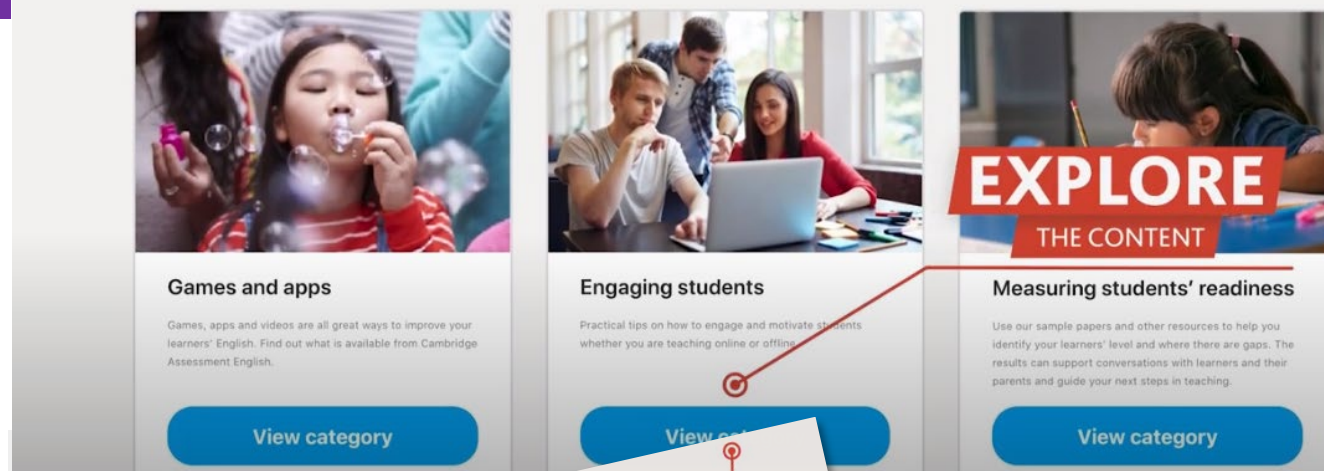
Games and apps

Games, apps and videos are all great ways to improve your learners' English. Find out what is available from Cambridge Assessment English.

View category

Engaging students

Practical tips on how to engage and motivate students whether you are teaching online or offline.

View cat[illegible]

EXPLORE
THE CONTENT

Measuring students' readiness

Use our sample papers and other resources to help you identify your learners' level and where there are gaps. The results can support conversations with learners and their parents and guide your next steps in teaching.

View category